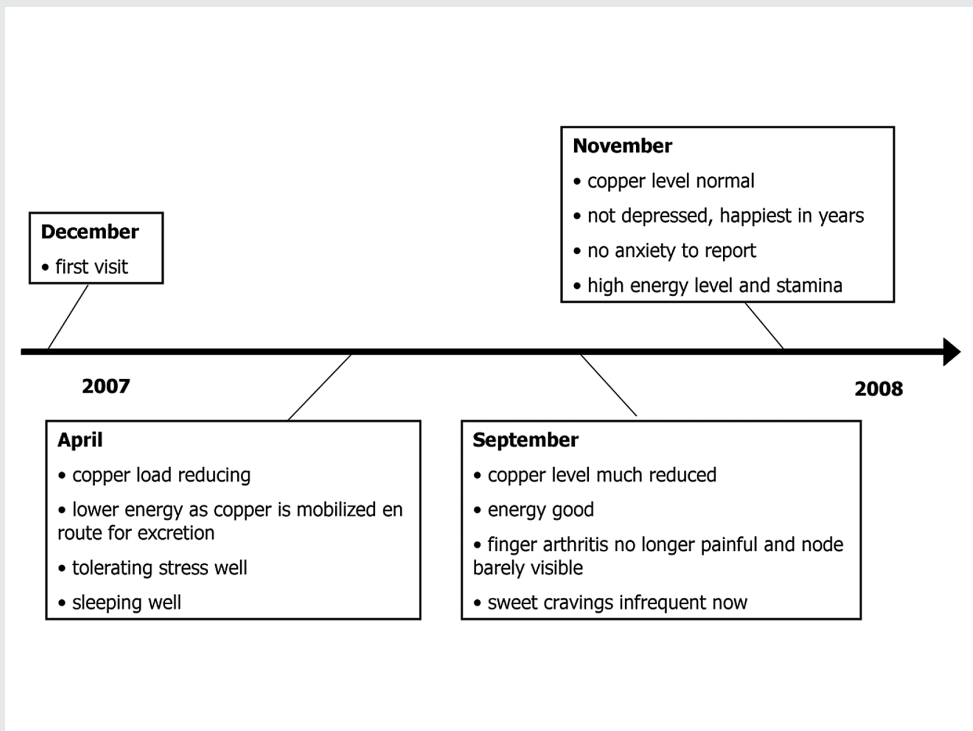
December
• first visit

November
• copper level normal
• not depressed, happiest in years
• no anxiety to report
• high energy level and stamina

2007

2008

April
• copper load reducing
• lower energy as copper is mobilized en route for excretion
• tolerating stress well
• sleeping well

September
• copper level much reduced
• energy good
• finger arthritis no longer painful and node barely visible
• sweet cravings infrequent now